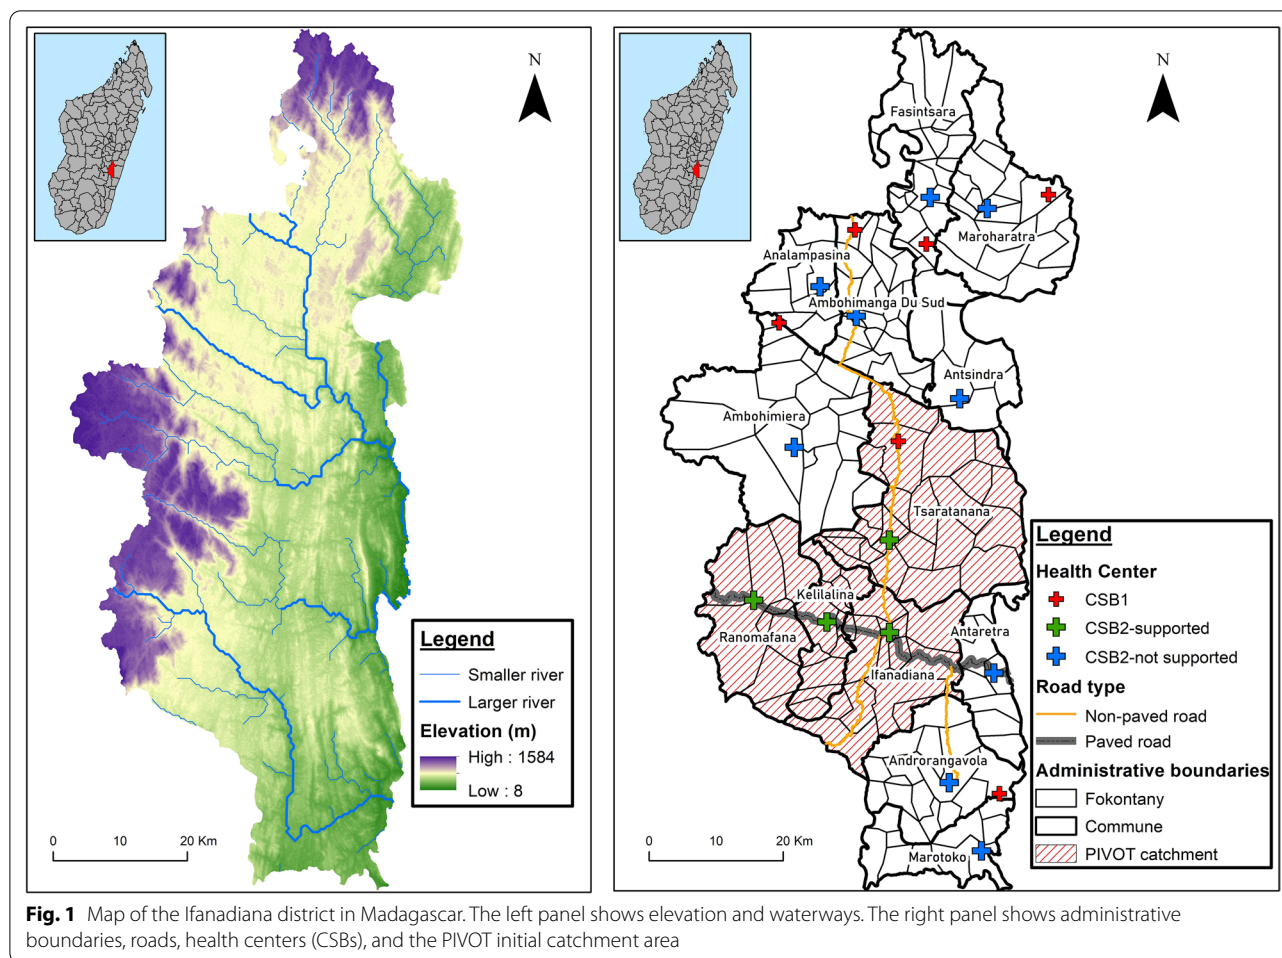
N

Legend
Smaller river
Larger river
Elevation (m)
High : 1584
Low : 8

0 10 20 Km

N

Fasintsara
Maroharatra
Analampasina
Ambohimanga Du Sud
Antsindra
Ambohimiera
Tsaratanana
Kelilalina
Ranomafana
Antaretra
Ifanadiana
Androrangavola
Marotoko

0 10 20 Km

Legend
Health Center
CSB1
CSB2-supported
CSB2-not supported
Road type
Non-paved road
Paved road
Administrative boundaries
Fokontany
Commune
PIVOT catchment

Fig. 1 Map of the Ifanadiana district in Madagascar. The left panel shows elevation and waterways. The right panel shows administrative boundaries, roads, health centers (CSBs), and the PIVOT initial catchment area